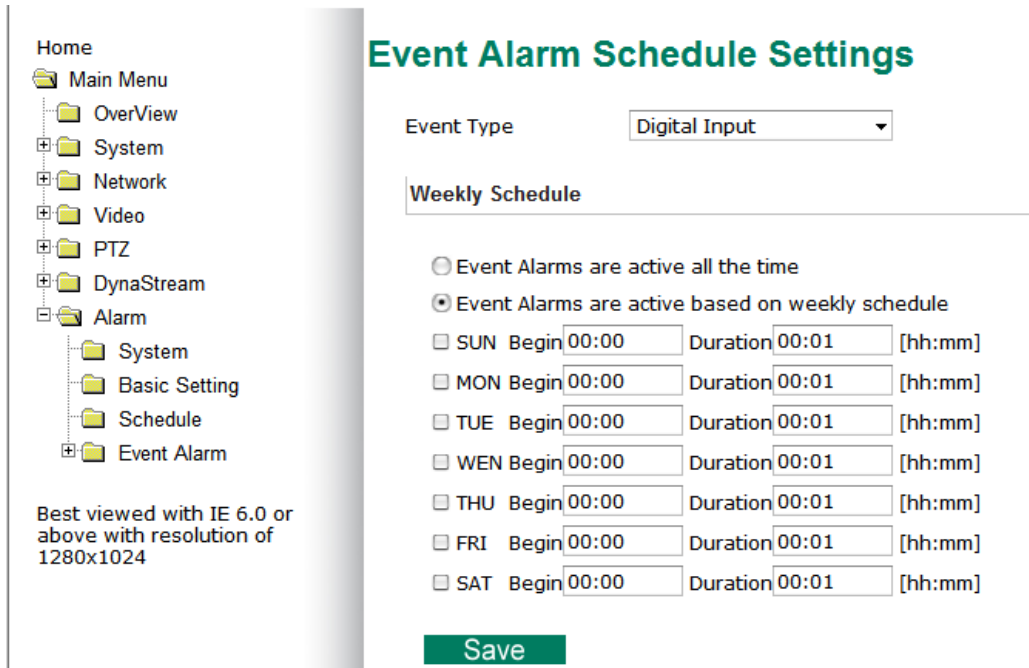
Home
Main Menu
OverView
System
Network
Video
PTZ
DynaStream
Alarm
System
Basic Setting
Schedule
Event Alarm

Best viewed with IE 6.0 or above with resolution of 1280x1024

Event Alarm Schedule Settings

Event Type Digital Input

Weekly Schedule

Event Alarms are active all the time

Event Alarms are active based on weekly schedule

| | | | | | |
|---|---|---|---|---|---|
| SUN | Begin | 00:00 | Duration | 00:01 | [hh:mm] |
| MON | Begin | 00:00 | Duration | 00:01 | [hh:mm] |
| TUE | Begin | 00:00 | Duration | 00:01 | [hh:mm] |
| WEN | Begin | 00:00 | Duration | 00:01 | [hh:mm] |
| THU | Begin | 00:00 | Duration | 00:01 | [hh:mm] |
| FRI | Begin | 00:00 | Duration | 00:01 | [hh:mm] |
| SAT | Begin | 00:00 | Duration | 00:01 | [hh:mm] |

Save